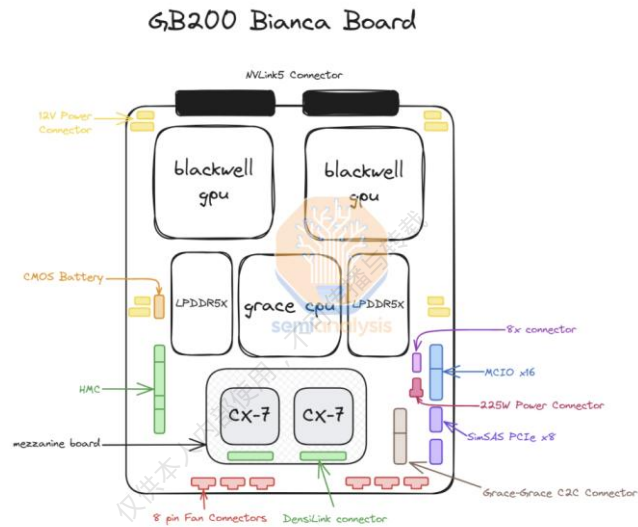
GB200 Bianca Board

NVLink5 Connector

12V Power Connector

blackwell gpu

blackwell gpu

CMOS Battery

LPDDR5X

grace cpu

LPDDR5X

semianalysis

8x connector

HMC

MCIO x16

CX-7

CX-7

225W Power Connector

mezzanine board

SimSAS PCIe x8

Grace-Grace C2C Connector

8 pin Fan Connectors

DensiLink connector

仅供本人内部使用，不得传播与转载